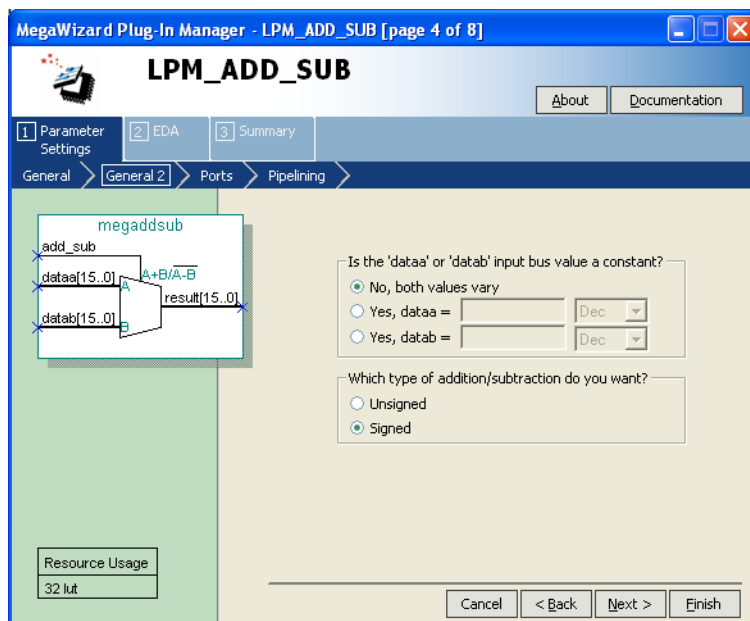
MegaWizard Plug-In Manager - LPM_ADD_SUB [page 4 of 8]

LPM_ADD_SUB

About

Documentation

1 Parameter Settings

2 EDA

3 Summary

General

General 2

Ports

Pipelining

megaddsub

add_sub

dataa[15..0]

datab[15..0]

A

B

A+B/$\overline{A-B}$

result[15..0]

Is the 'dataa' or 'datab' input bus value a constant?

No, both values vary

Yes, dataa =

Dec

Yes, datab =

Dec

Which type of addition/subtraction do you want?

Unsigned

Signed

Resource Usage

32 lut

Cancel

< Back

Next >

Finish